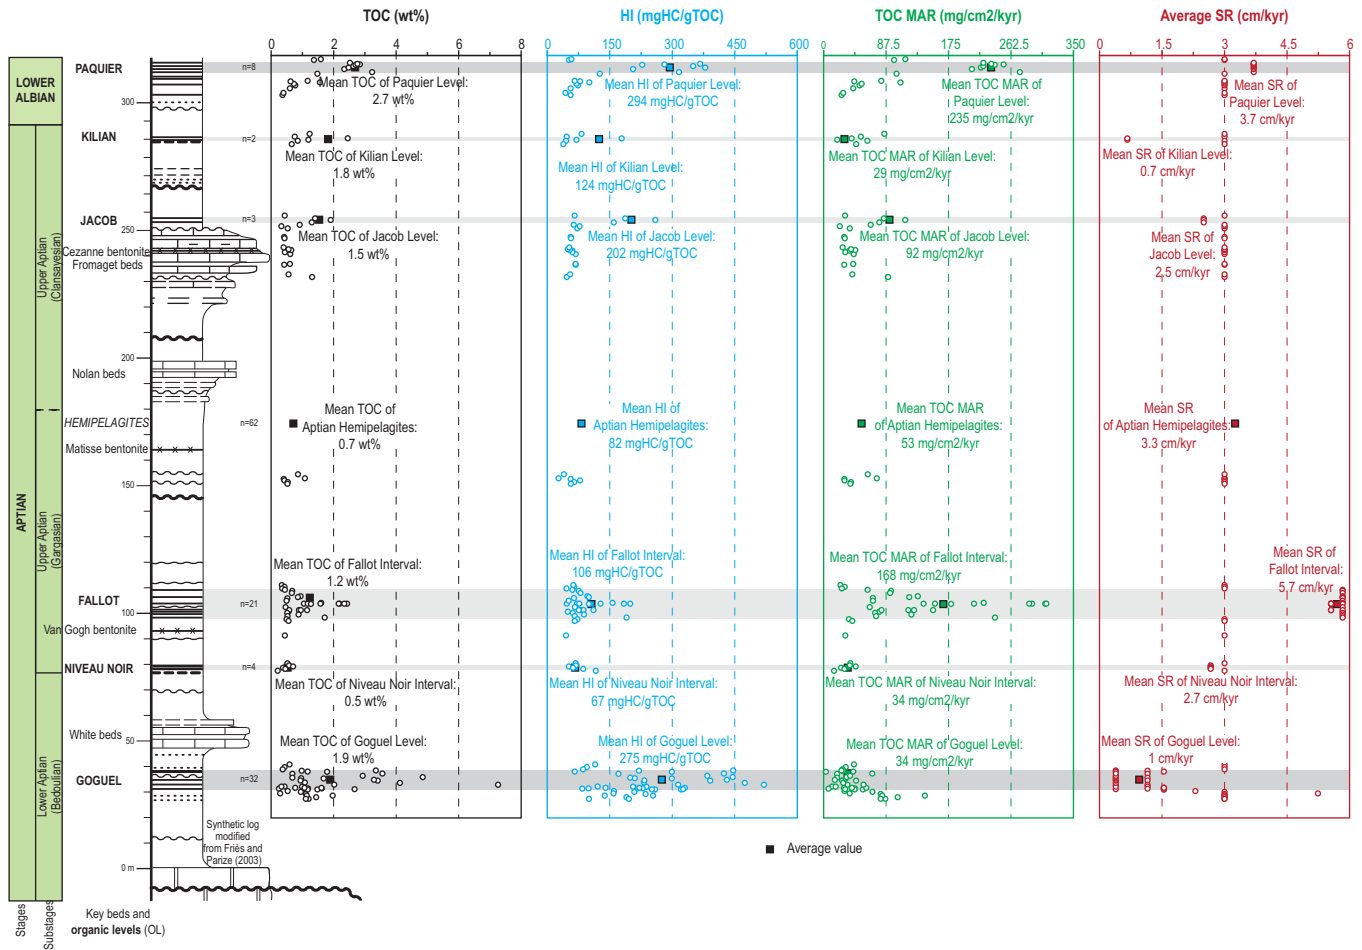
TOC (wt%)

0 2 4 6 8

HI (mgHC/gTOC)

0 150 300 450 600

TOC MAR (mg/cm2/kyr)

0 87.5 175 262.5 350

Average SR (cm/kyr)

0 1.5 3 4.5 6

LOWER ALBIAN

APTIAN

Upper Aptian (Clansayesian)

Upper Aptian (Gargasian)

Lower Aptian (Bedoulian)

PAQUIER
300
KILIAN
JACOB
250
Cezanne bentonite
Fromaget beds
200
Nolan beds
HEMIPELAGITES
Matisse bentonite
150
FALLOT
100
Van Gogh bentonite
NIVEAU NOIR
White beds
50
GOGUEL
0 m

Synthetic log modified from Friès and Parize (2003)

Stages
Substages
Key beds and organic levels (OL)

n=8
n=2
n=3
n=62
n=21
n=4
n=32

Mean TOC of Paquier Level: 2.7 wt%
Mean TOC of Kilian Level: 1.8 wt%
Mean TOC of Jacob Level: 1.5 wt%
Mean TOC of Aptian Hemipelagites: 0.7 wt%
Mean TOC of Fallot Interval: 1.2 wt%
Mean TOC of Niveau Noir Interval: 0.5 wt%
Mean TOC of Goguel Level: 1.9 wt%

Mean HI of Paquier Level: 294 mgHC/gTOC
Mean HI of Kilian Level: 124 mgHC/gTOC
Mean HI of Jacob Level: 202 mgHC/gTOC
Mean HI of Aptian Hemipelagites: 82 mgHC/gTOC
Mean HI of Fallot Interval: 106 mgHC/gTOC
Mean HI of Niveau Noir Interval: 67 mgHC/gTOC
Mean HI of Goguel Level: 275 mgHC/gTOC

Mean TOC MAR of Paquier Level: 235 mg/cm2/kyr
Mean TOC MAR of Kilian Level: 29 mg/cm2/kyr
Mean TOC MAR of Jacob Level: 92 mg/cm2/kyr
Mean TOC MAR of Aptian Hemipelagites: 53 mg/cm2/kyr
Mean TOC MAR of Fallot Interval: 168 mg/cm2/kyr
Mean TOC MAR of Niveau Noir Interval: 34 mg/cm2/kyr
Mean TOC MAR of Goguel Level: 34 mg/cm2/kyr

Mean SR of Paquier Level: 3.7 cm/kyr
Mean SR of Kilian Level: 0.7 cm/kyr
Mean SR of Jacob Level: 2.5 cm/kyr
Mean SR of Aptian Hemipelagites: 3.3 cm/kyr
Mean SR of Fallot Interval: 5.7 cm/kyr
Mean SR of Niveau Noir Interval: 2.7 cm/kyr
Mean SR of Goguel Level: 1 cm/kyr

Average value